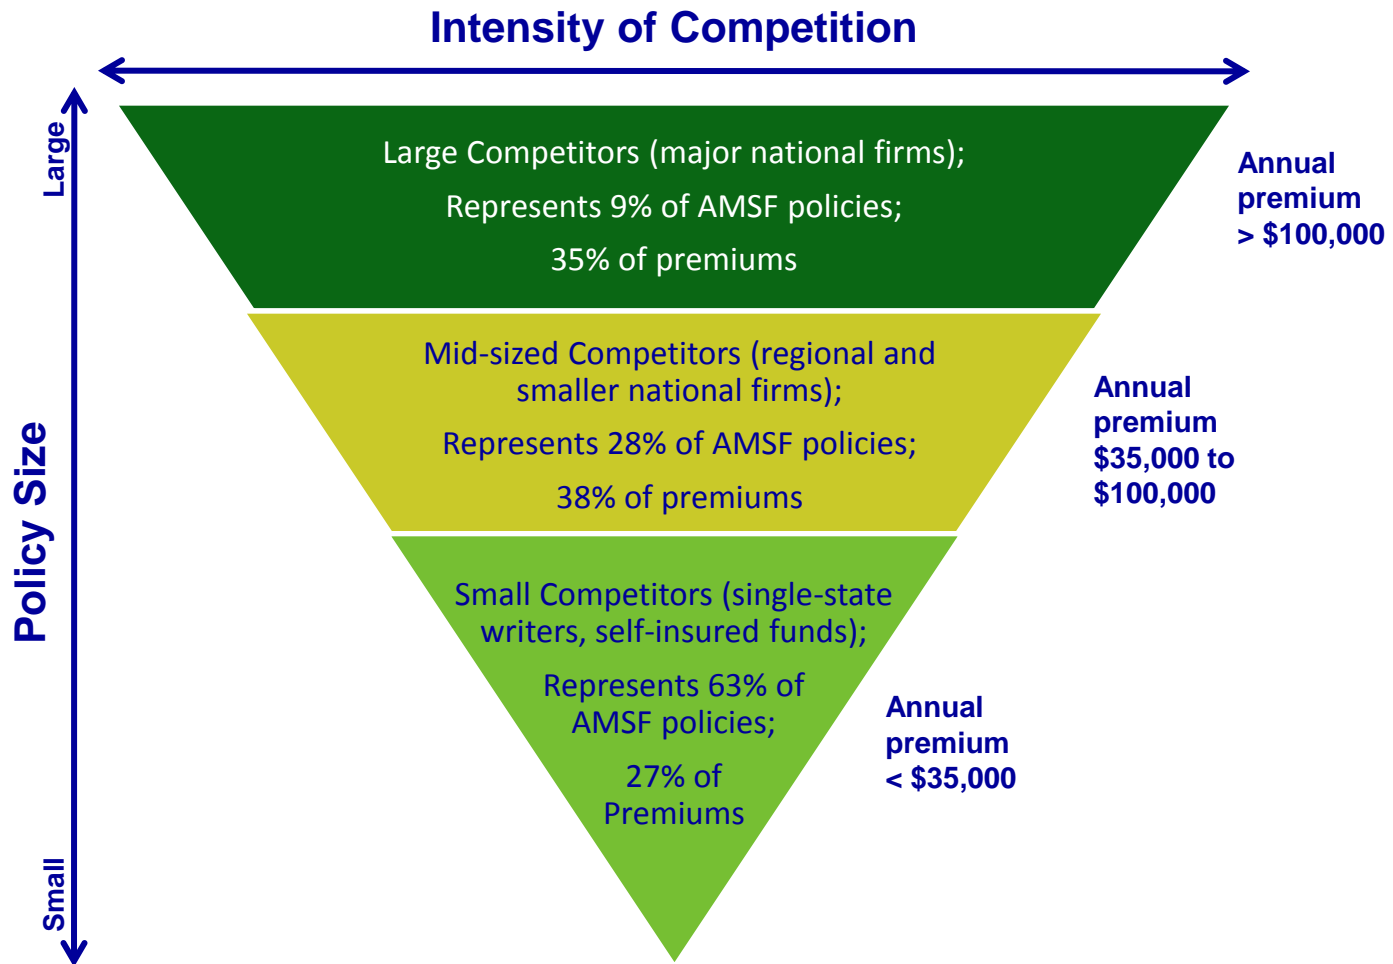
Intensity of Competition

Large

Policy Size

Small

Large Competitors (major national firms);

Represents 9% of AMSF policies;

35% of premiums

Annual premium > \$100,000

Mid-sized Competitors (regional and smaller national firms);

Represents 28% of AMSF policies;

38% of premiums

Annual premium \$35,000 to \$100,000

Small Competitors (single-state writers, self-insured funds);

Represents 63% of AMSF policies;

27% of Premiums

Annual premium < \$35,000